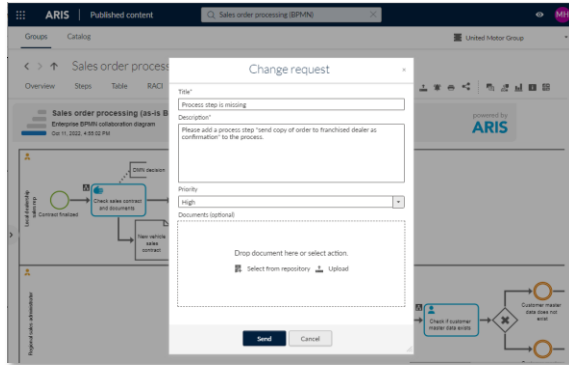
ARIS | Published content

Sales order processing (BPMN)

MH

Groups Catalog

United Motor Group

Sales order process

Overview Steps Table RACI

Sales order processing (as-is B

Enterprise BPMN collaboration diagram

Oct 11, 2022, 4:59:22 PM

powered by ARIS

Local dealership sales rep

Contract finalized

Check sales contract and documents

DMV decision

New vehicle sales contract

Regional sales administrator

Check if customer master data exists

Customer master data does not exist

Change request

×

Title*

Process step is missing

Description*

Please add a process step "send copy of order to franchised dealer as confirmation" to the process.

Priority

High

Documents (optional)

Drop document here or select action.

Select from repository Upload

Send Cancel